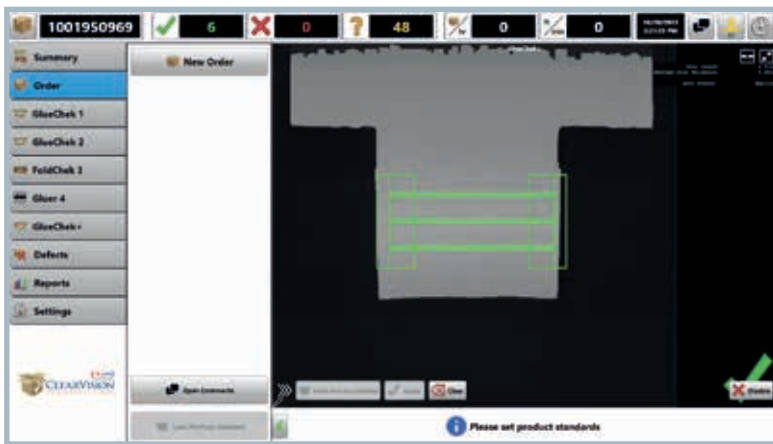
1001950969 6 0 48 0 0

Summary
Order
GlueChek 1
GlueChek 2
FoldChek 3
Gluer 4
GlueChek+
Defects
Reports
Settings

New Order

CLEARVISION

Open Contracts

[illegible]

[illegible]

Clear

Disable

Please set product standards